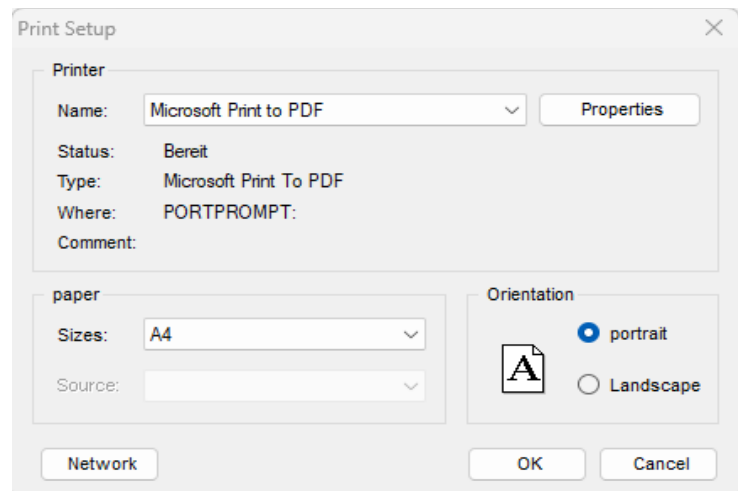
Print Setup

Printer

Name: Microsoft Print to PDF

Properties

Status: Bereit

Type: Microsoft Print To PDF

Where: PORTPROMPT:

Comment:

paper

Sizes: A4

Source:

Orientation

A

portrait

Landscape

Network

OK

Cancel